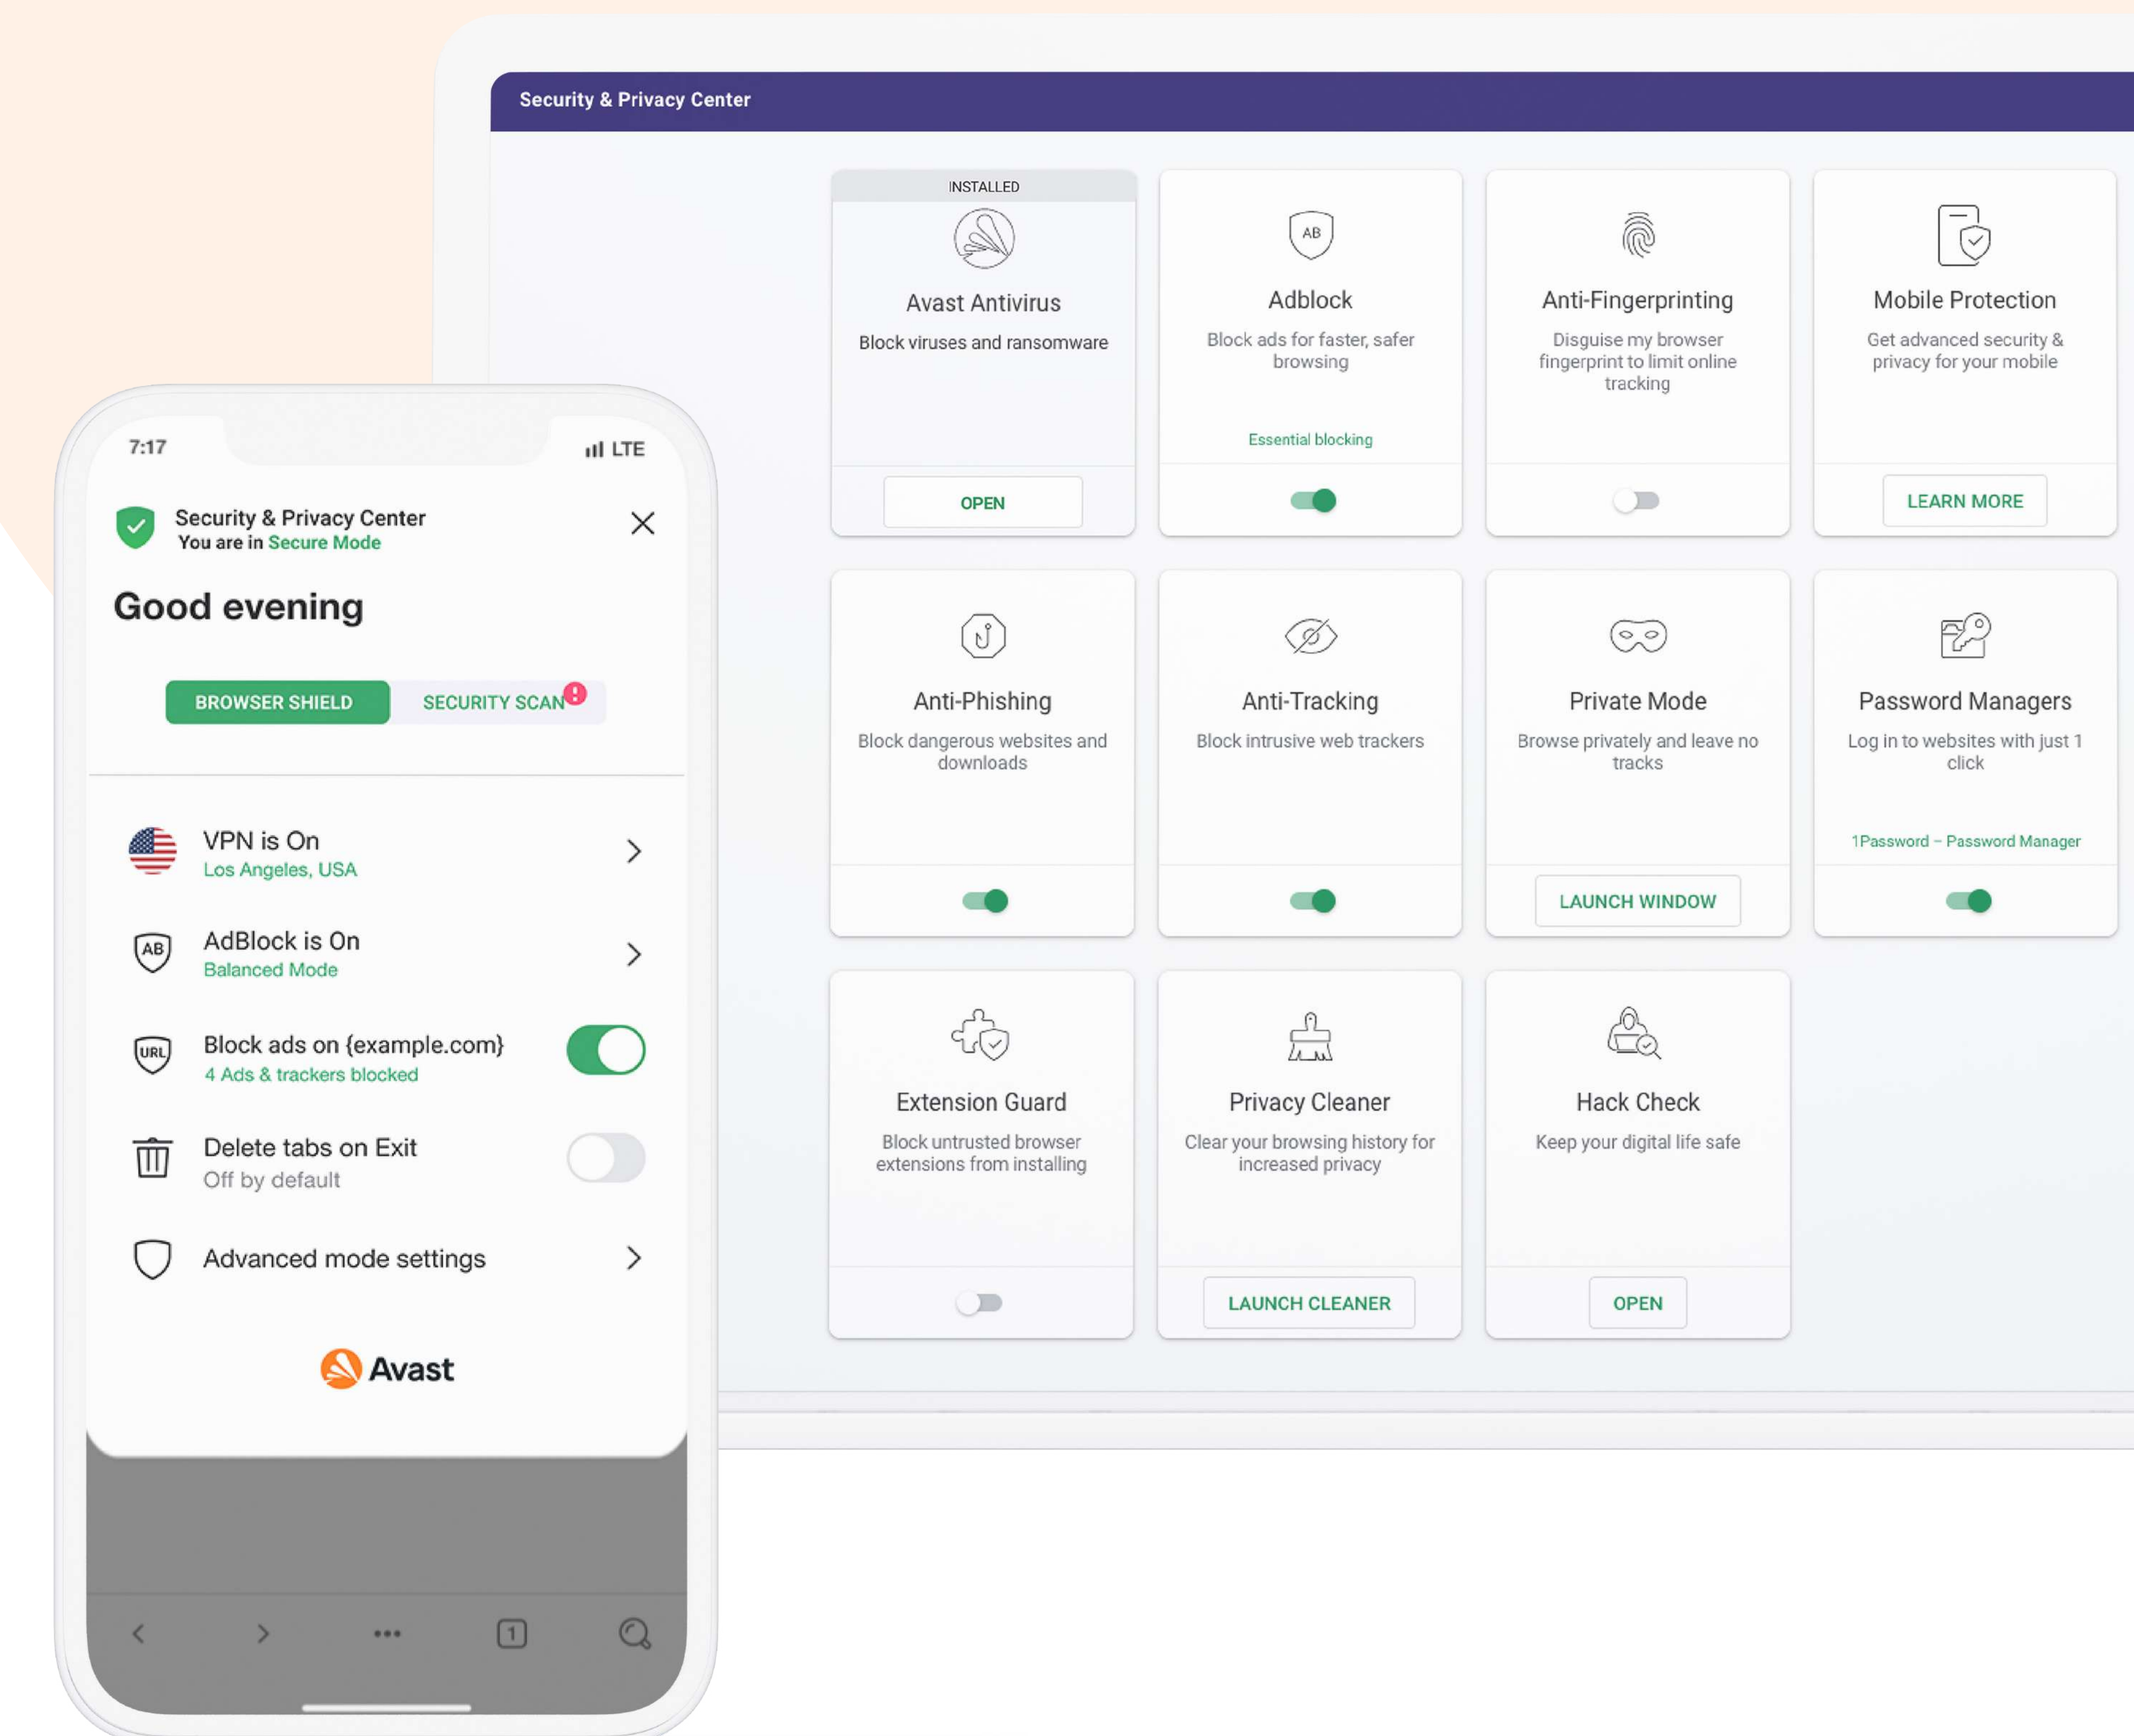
Security & Privacy Center

INSTALLED

Avast Antivirus

Block viruses and ransomware

OPEN

AB

Adblock

Block ads for faster, safer browsing

Essential blocking

Anti-Fingerprinting

Disguise my browser fingerprint to limit online tracking

Mobile Protection

Get advanced security & privacy for your mobile

LEARN MORE

Anti-Phishing

Block dangerous websites and downloads

Anti-Tracking

Block intrusive web trackers

Private Mode

Browse privately and leave no tracks

LAUNCH WINDOW

Password Managers

Log in to websites with just 1 click

1Password – Password Manager

Extension Guard

Block untrusted browser extensions from installing

Privacy Cleaner

Clear your browsing history for increased privacy

LAUNCH CLEANER

Hack Check

Keep your digital life safe

OPEN

7:17

LTE

Security & Privacy Center
You are in Secure Mode

Good evening

BROWSER SHIELD

SECURITY SCAN

VPN is On
Los Angeles, USA

AB

AdBlock is On
Balanced Mode

URL

Block ads on {example.com}
4 Ads & trackers blocked

Delete tabs on Exit
Off by default

Advanced mode settings

Avast

1